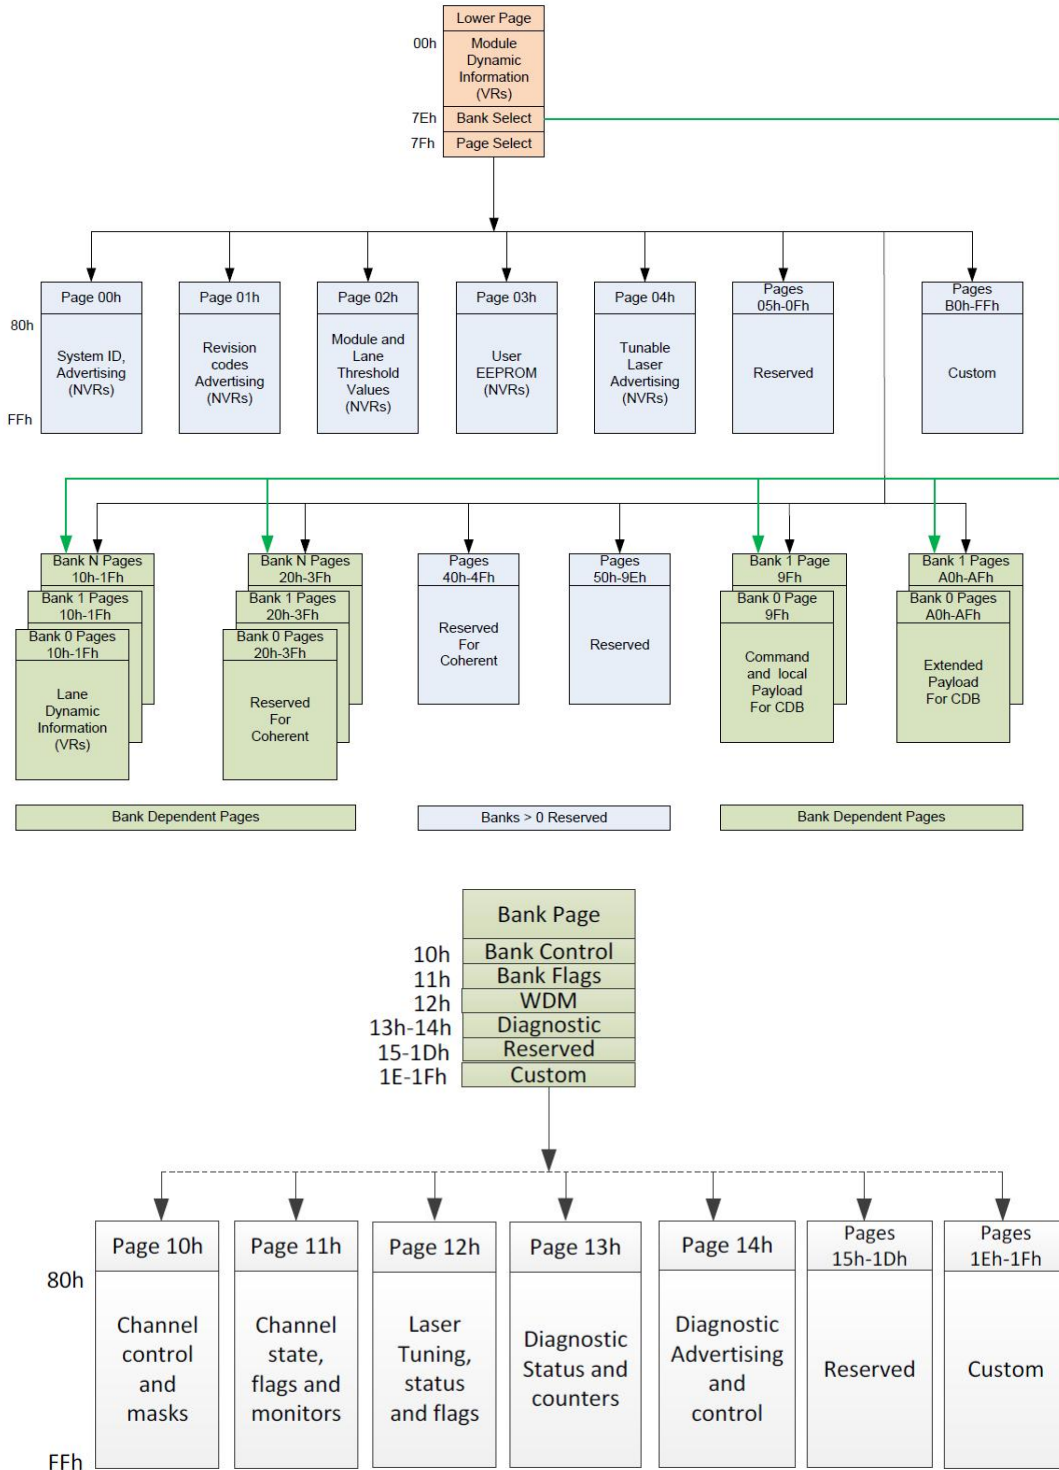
Lower Page
00h
Module Dynamic Information (VRs)
7Eh
Bank Select
7Fh
Page Select

80h
FFh
Page 00h
System ID, Advertising (NVRs)
Page 01h
Revision codes Advertising (NVRs)
Page 02h
Module and Lane Threshold Values (NVRs)
Page 03h
User EEPROM (NVRs)
Page 04h
Tunable Laser Advertising (NVRs)
Pages 05h-0Fh
Reserved
Pages B0h-FFh
Custom

Bank N Pages 10h-1Fh
Bank 1 Pages 10h-1Fh
Bank 0 Pages 10h-1Fh
Lane Dynamic Information (VRs)
Bank N Pages 20h-3Fh
Bank 1 Pages 20h-3Fh
Bank 0 Pages 20h-3Fh
Reserved For Coherent
Pages 40h-4Fh
Reserved For Coherent
Pages 50h-9Eh
Reserved
Bank 1 Page 9Fh
Bank 0 Page 9Fh
Command and local Payload For CDB
Bank 1 Pages A0h-AFh
Bank 0 Pages A0h-AFh
Extended Payload For CDB

Bank Dependent Pages
Banks > 0 Reserved
Bank Dependent Pages

Bank Page
10h Bank Control
11h Bank Flags
12h WDM
13h-14h Diagnostic
15-1Dh Reserved
1E-1Fh Custom

80h
FFh
Page 10h
Channel control and masks
Page 11h
Channel state, flags and monitors
Page 12h
Laser Tuning, status and flags
Page 13h
Diagnostic Status and counters
Page 14h
Diagnostic Advertising and control
Pages 15h-1Dh
Reserved
Pages 1Eh-1Fh
Custom